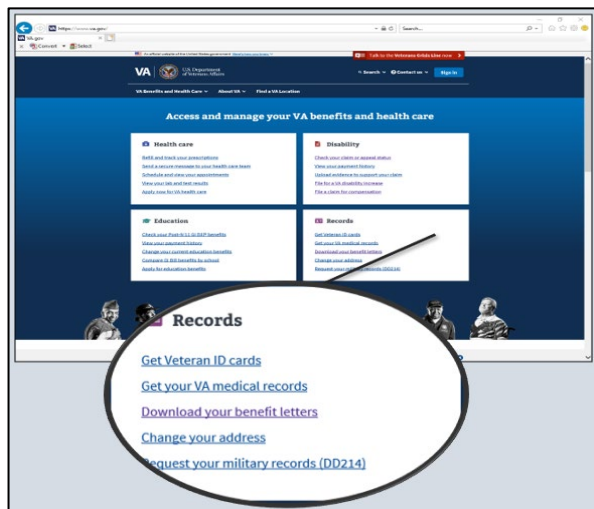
https://www.va.gov/
Search...
VA.gov
Convert Select
An official website of the United States government Here's how you know
Talk to the Veterans Crisis Line now
VA | U.S. Department of Veterans Affairs
Search Contact us Sign in
VA Benefits and Health Care About VA Find a VA Location

Access and manage your VA benefits and health care

Health care
Refill and track your prescriptions
Send a secure message to your health care team
Schedule and view your appointments
View your lab and test results
Apply now for VA health care

Disability
Check your claim or appeal status
View your payment history
Upload evidence to support your claim
File for a VA disability increase
File a claim for compensation

Education
Check your Post-9/11 GI Bill benefits
View your payment history
Change your current education benefits
Compare GI Bill benefits by school
Apply for education benefits

Records
Get Veteran ID cards
Get your VA medical records
Download your benefit letters
Change your address
Request your military records (DD214)

Records
Get Veteran ID cards
Get your VA medical records
Download your benefit letters
Change your address
Request your military records (DD214)